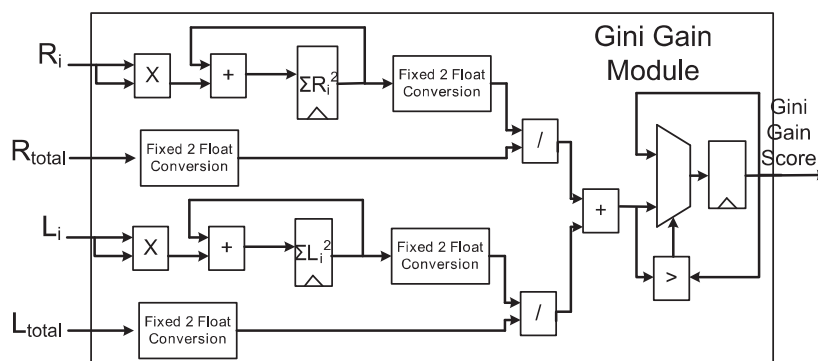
Gini Gain Module

$R_i$

X

+

$\Sigma R_i^2$

Fixed 2 Float Conversion

$R_{total}$

Fixed 2 Float Conversion

/

Gini Gain Score

+

>

$L_i$

X

+

$\Sigma L_i^2$

Fixed 2 Float Conversion

$L_{total}$

Fixed 2 Float Conversion

/